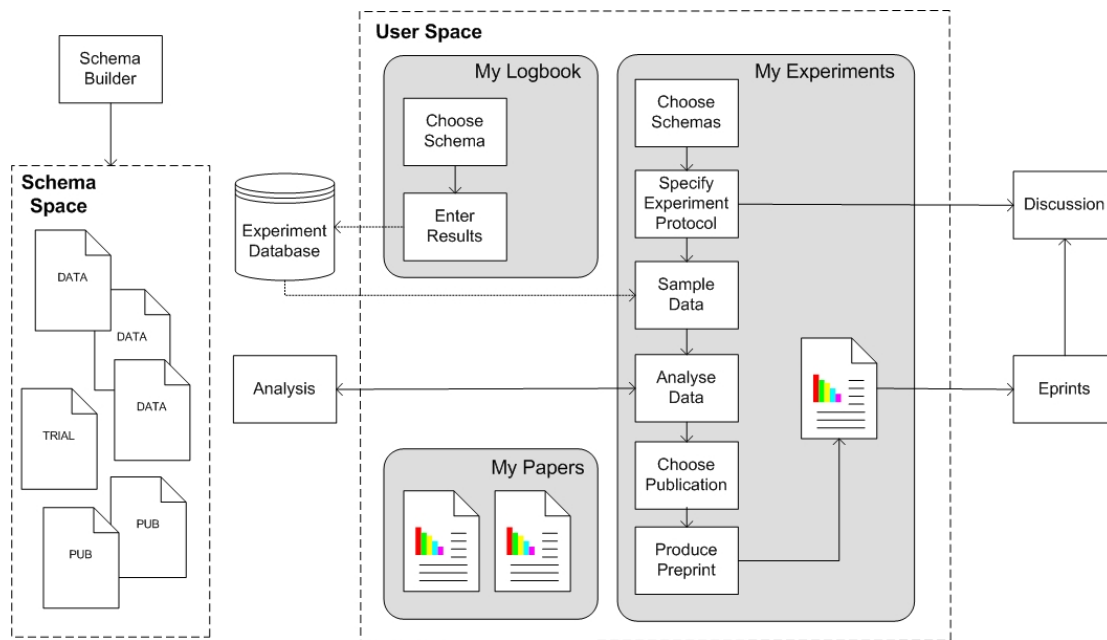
Schema Builder

Schema Space

DATA

DATA

DATA

TRIAL

PUB

PUB

Experiment Database

Analysis

User Space

My Logbook

Choose Schema

Enter Results

My Papers

My Experiments

Choose Schemas

Specify Experiment Protocol

Sample Data

Analyse Data

Choose Publication

Produce Preprint

Discussion

Eprints